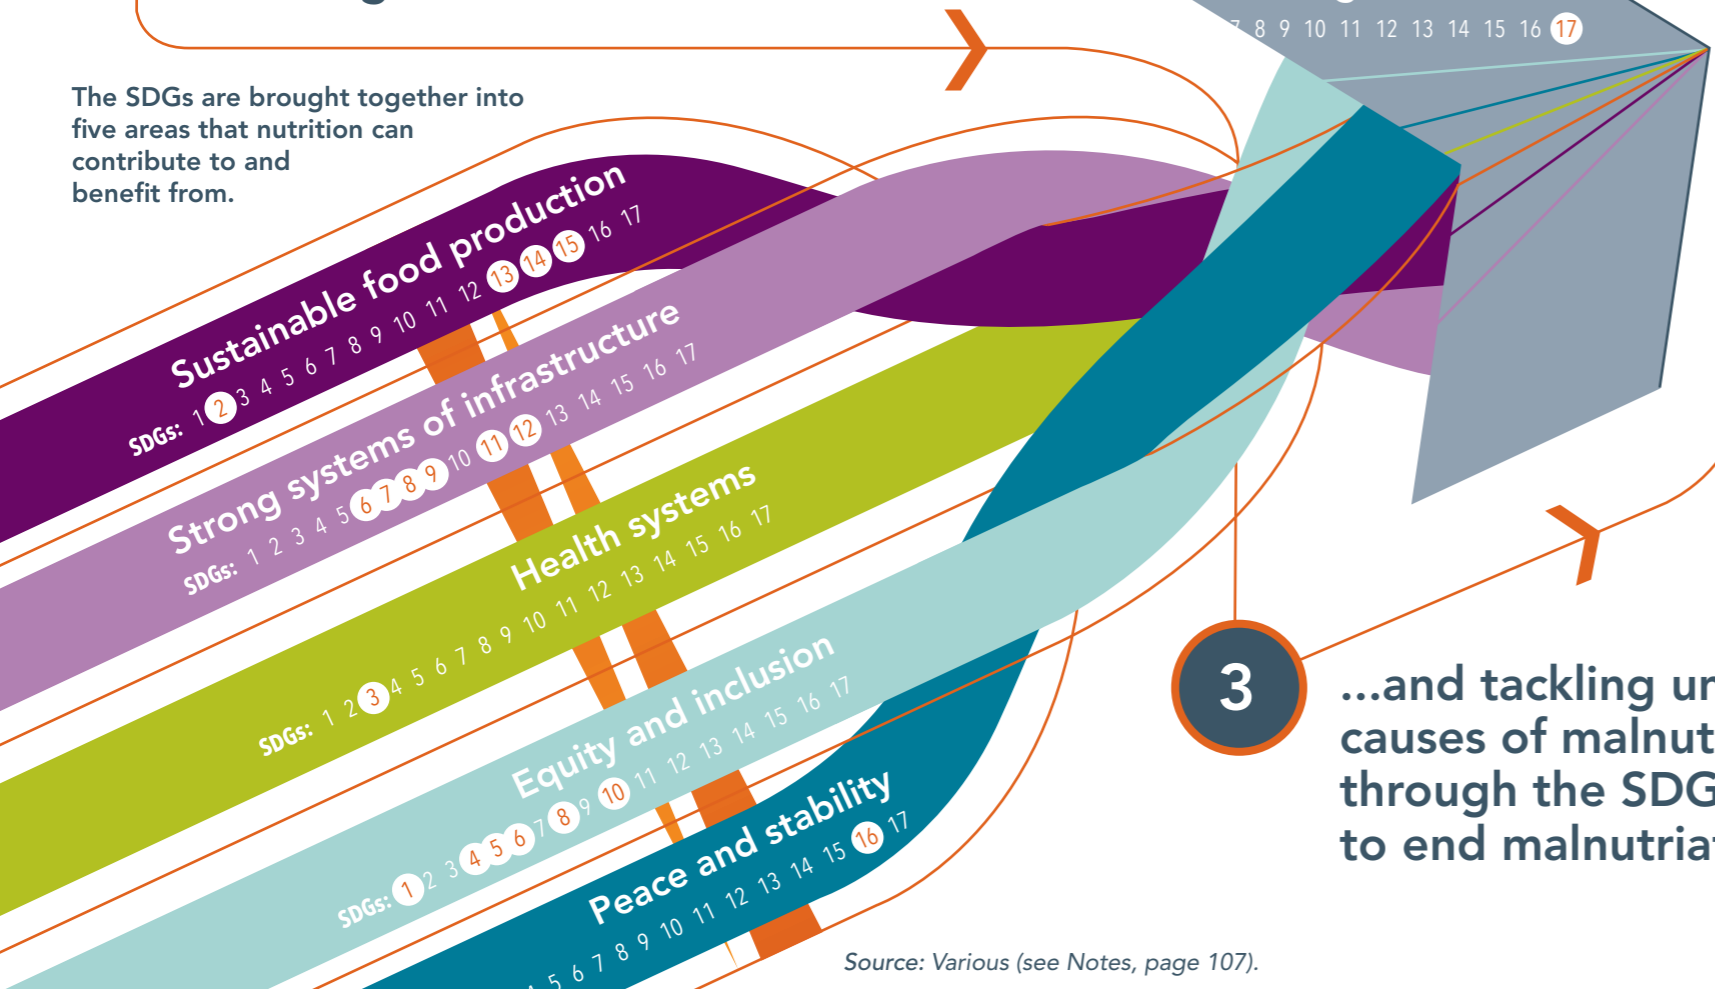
7 8 9 10 11 12 13 14 15 16 17

The SDGs are brought together into five areas that nutrition can contribute to and benefit from.

Sustainable food production
SDGs: 1 2 3 4 5 6 7 8 9 10 11 12 13 14 15 16 17

Strong systems of infrastructure
SDGs: 1 2 3 4 5 6 7 8 9 10 11 12 13 14 15 16 17

Health systems
SDGs: 1 2 3 4 5 6 7 8 9 10 11 12 13 14 15 16 17

Equity and inclusion
SDGs: 1 2 3 4 5 6 7 8 9 10 11 12 13 14 15 16 17

Peace and stability
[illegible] 5 6 7 8 9 10 11 12 13 14 15 16 17

3

...and tackling ur causes of malnut through the SDG to end malnutri

Source: Various (see Notes, page 107).